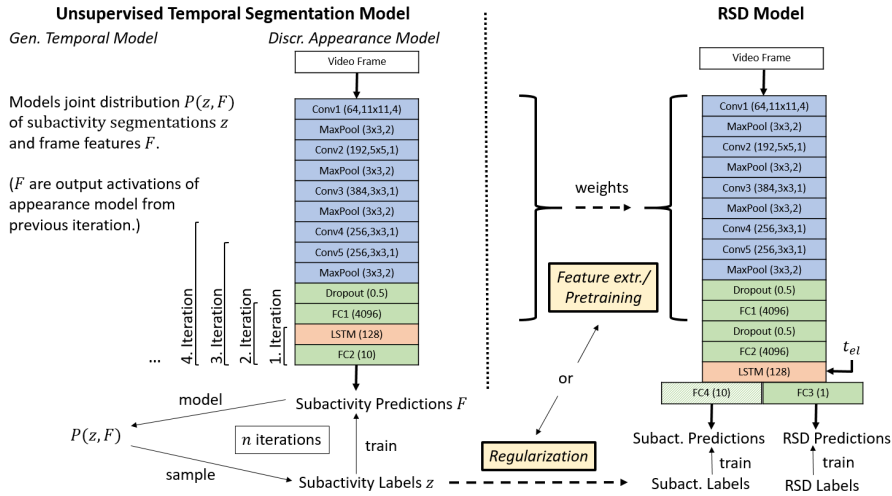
Unsupervised Temporal Segmentation Model

Gen. Temporal Model

Discr. Appearance Model

Video Frame

Models joint distribution $P(z, F)$ of subactivity segmentations $z$ and frame features $F$.

($F$ are output activations of appearance model from previous iteration.)

Conv1 (64,11x11,4)
MaxPool (3x3,2)
Conv2 (192,5x5,1)
MaxPool (3x3,2)
Conv3 (384,3x3,1)
MaxPool (3x3,2)
Conv4 (256,3x3,1)
Conv5 (256,3x3,1)
MaxPool (3x3,2)
Dropout (0.5)
FC1 (4096)
LSTM (128)
FC2 (10)

... 4. Iteration 3. Iteration 2. Iteration 1. Iteration

model

Subactivity Predictions $F$

$P(z, F)$

$n$ iterations

train

sample

Subactivity Labels $z$

RSD Model

Video Frame

weights

Conv1 (64,11x11,4)
MaxPool (3x3,2)
Conv2 (192,5x5,1)
MaxPool (3x3,2)
Conv3 (384,3x3,1)
MaxPool (3x3,2)
Conv4 (256,3x3,1)
Conv5 (256,3x3,1)
MaxPool (3x3,2)
Dropout (0.5)
FC1 (4096)
Dropout (0.5)
FC2 (4096)
LSTM (128)

$t_{el}$

Feature extr./ Pretraining

or

Regularization

FC4 (10)
FC3 (1)

Subact. Predictions
train
Subact. Labels

RSD Predictions
train
RSD Labels